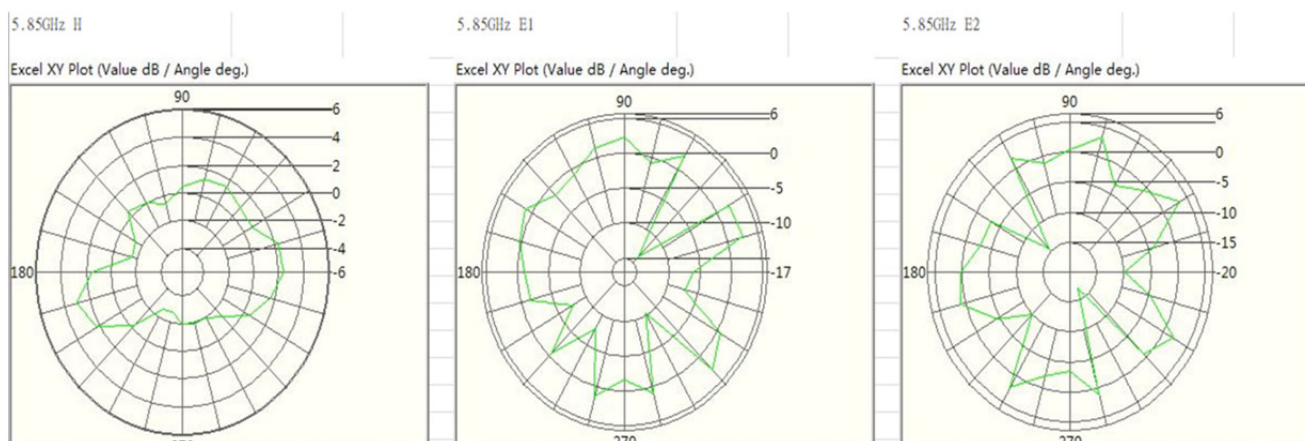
5.85GHz H

Excel XY Plot (Value dB / Angle deg.)

90
6
4
2
0
-2
-4
180
-6
270

5.85GHz E1

Excel XY Plot (Value dB / Angle deg.)

90
6
0
-5
-10
180
-17
270

5.85GHz E2

Excel XY Plot (Value dB / Angle deg.)

90
6
0
-5
-10
-15
180
-20
270